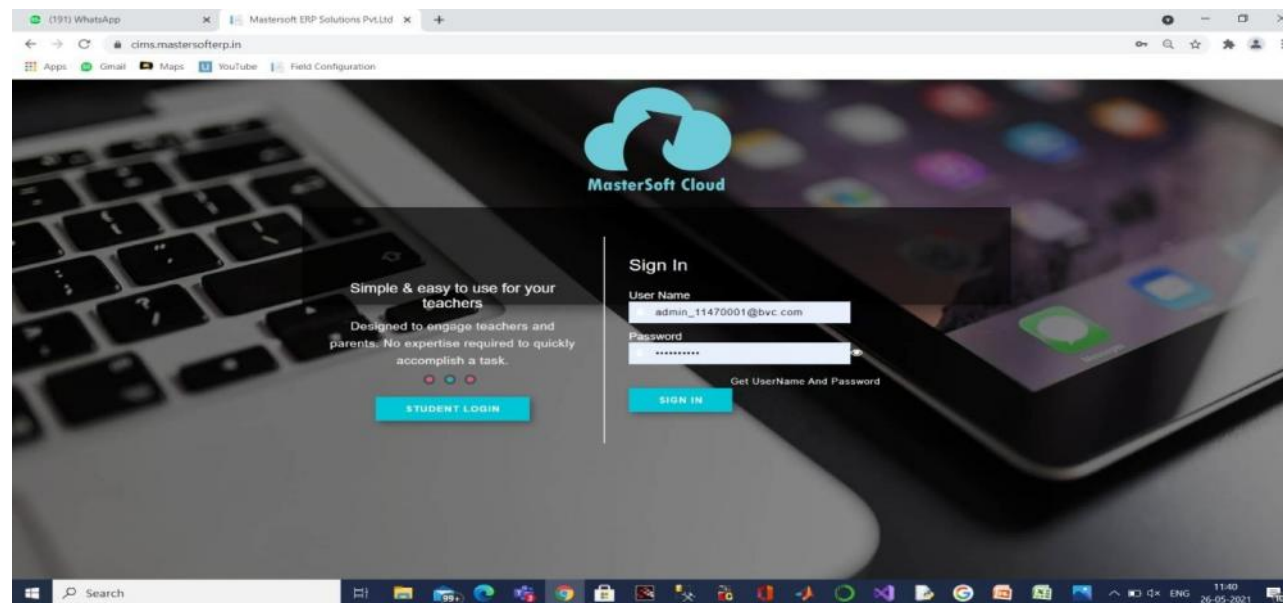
(191) WhatsApp
Mastersoft ERP Solutions Pvt.Ltd
cims.mastersofterp.in
Apps Gmail Maps YouTube Field Configuration

MasterSoft Cloud

Simple & easy to use for your teachers

Designed to engage teachers and parents. No expertise required to quickly accomplish a task.

STUDENT LOGIN

Sign In

User Name
admin_11470001@bvc.com
Password
••••••••••

Get UserName And Password

SIGN IN

Search
99+
ENG
11:40
26-05-2021